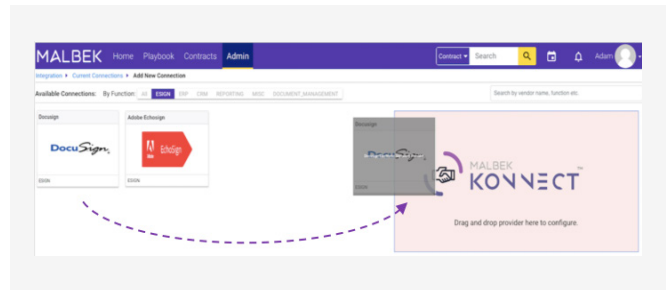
MALBEK Home Playbook Contracts Admin

Contract ▾ Search

Adam

Integration ▸ Current Connections ▸ Add New Connection

Available Connections: By Function: IM ESIGN ERP CRM REPORTING MISC DOCUMENT_MANAGEMENT

Search by vendor name, function etc.

Docusign

DocuSign.

ESIGN

Adobe Echosign

EchoSign

ESIGN

Docusign

DocuSign

ESIGN

MALBEK KONNECT

Drag and drop provider here to configure.